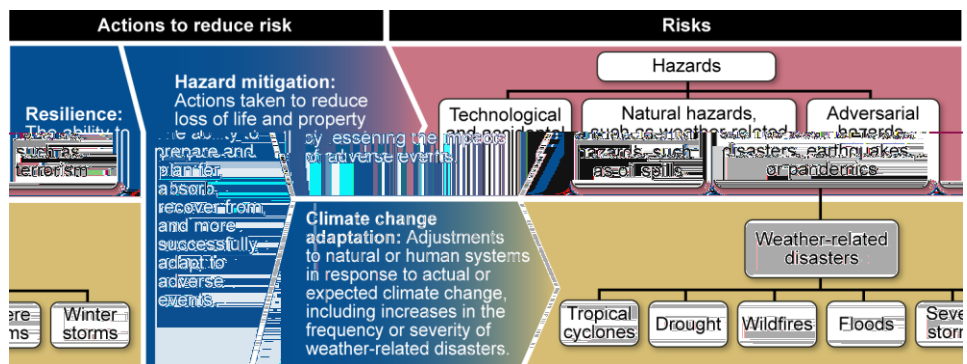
Actions to reduce risk

Risks

Resilience: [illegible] ability to prepare and plan for, absorb, recover from, and more successfully adapt to adverse events.

Hazard mitigation: Actions taken to reduce loss of life and property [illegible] by lessening the impacts of adverse events.

Climate change adaptation: Adjustments to natural or human systems in response to actual or expected climate change, including increases in the frequency or severity of weather-related disasters.

Hazards

Technological and accidental hazards, such as oil spills

Natural hazards, such as weather-related disasters, earthquakes, or pandemics

Adversarial hazards, such as terrorism

Weather-related disasters

Tropical cyclones

Drought

Wildfires

Floods

Seve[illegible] storm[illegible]

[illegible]ere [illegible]ms

Winter storms